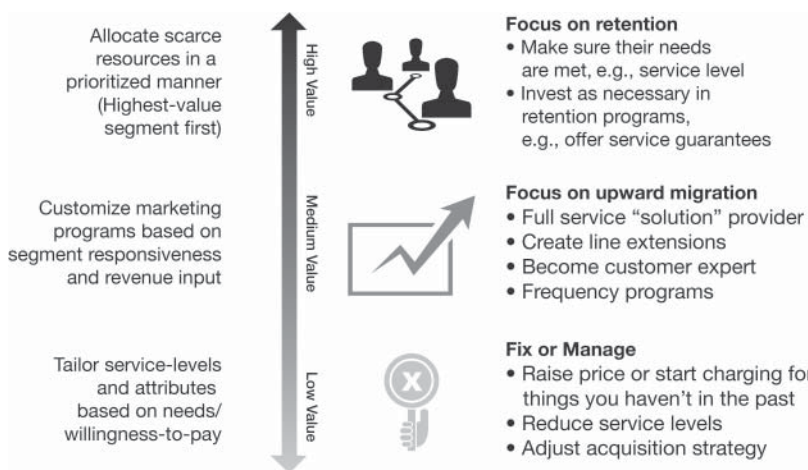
Allocate scarce resources in a prioritized manner (Highest-value segment first)

High Value

Focus on retention
• Make sure their needs are met, e.g., service level
• Invest as necessary in retention programs, e.g., offer service guarantees

Customize marketing programs based on segment responsiveness and revenue input

Medium Value

Focus on upward migration
• Full service "solution" provider
• Create line extensions
• Become customer expert
• Frequency programs

Tailor service-levels and attributes based on needs/ willingness-to-pay

Low Value

Fix or Manage
• Raise price or start charging for things you haven't in the past
• Reduce service levels
• Adjust acquisition strategy